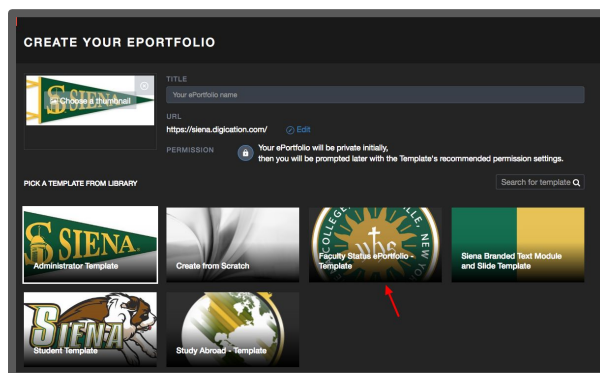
CREATE YOUR EPORTFOLIO

SIENA
Choose a thumbnail

TITLE
Your ePortfolio name

URL
https://siena.digication.com/
Edit

PERMISSION
Your ePortfolio will be private initially, then you will be prompted later with the Template's recommended permission settings.

PICK A TEMPLATE FROM LIBRARY

Search for template

SIENA
Administrator Template

Create from Scratch

COLLEGE LOUDONVILLE NEW YORK
Faculty Status ePortfolio - Template

Siena Branded Text Module and Slide Template

SIENA
Student Template

Study Abroad - Template